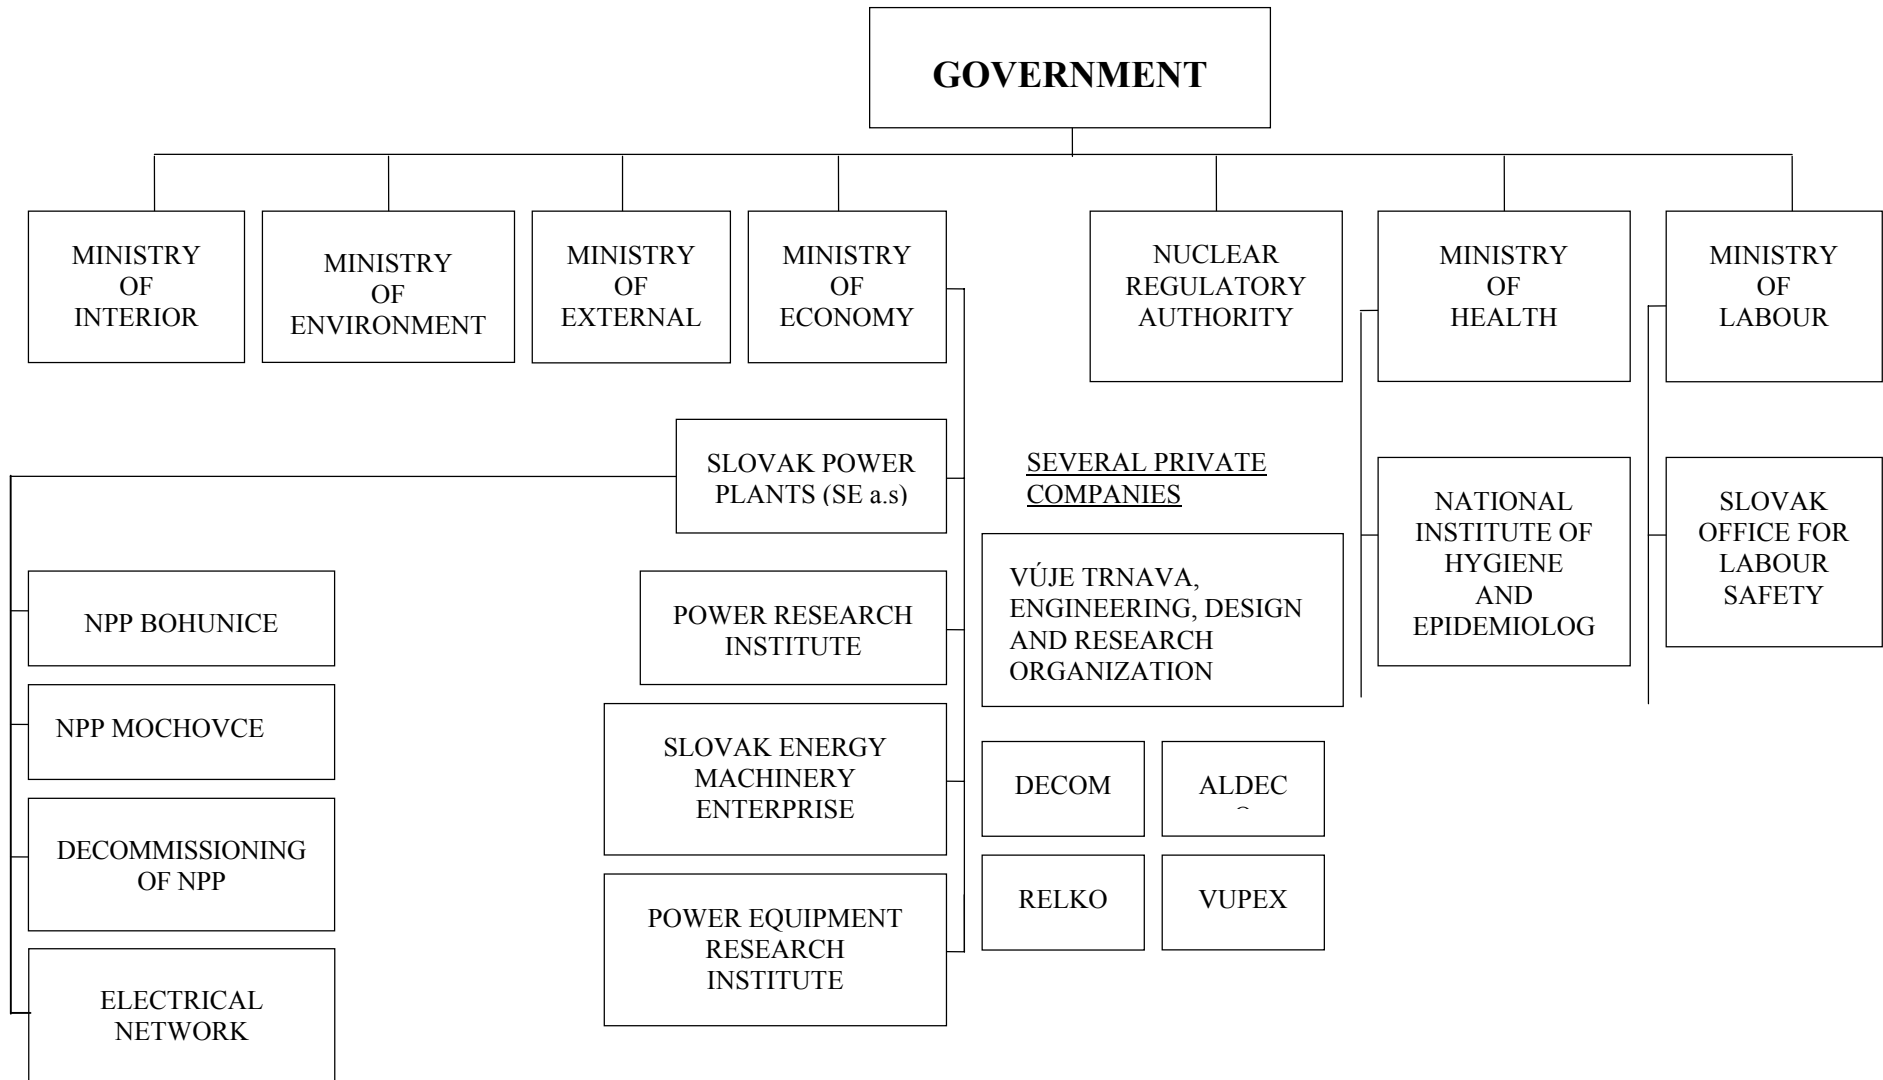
GOVERNMENT

MINISTRY OF INTERIOR

MINISTRY OF ENVIRONMENT

MINISTRY OF EXTERNAL

MINISTRY OF ECONOMY

NUCLEAR REGULATORY AUTHORITY

MINISTRY OF HEALTH

MINISTRY OF LABOUR

SLOVAK POWER PLANTS (SE a.s)

SEVERAL PRIVATE COMPANIES

NATIONAL INSTITUTE OF HYGIENE AND EPIDEMIOLOG

SLOVAK OFFICE FOR LABOUR SAFETY

NPP BOHUNICE

NPP MOCHOVCE

DECOMMISSIONING OF NPP

ELECTRICAL NETWORK

POWER RESEARCH INSTITUTE

SLOVAK ENERGY MACHINERY ENTERPRISE

POWER EQUIPMENT RESEARCH INSTITUTE

VÚJE TRNAVA, ENGINEERING, DESIGN AND RESEARCH ORGANIZATION

DECOM

ALDEC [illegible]

RELKO

VUPEX